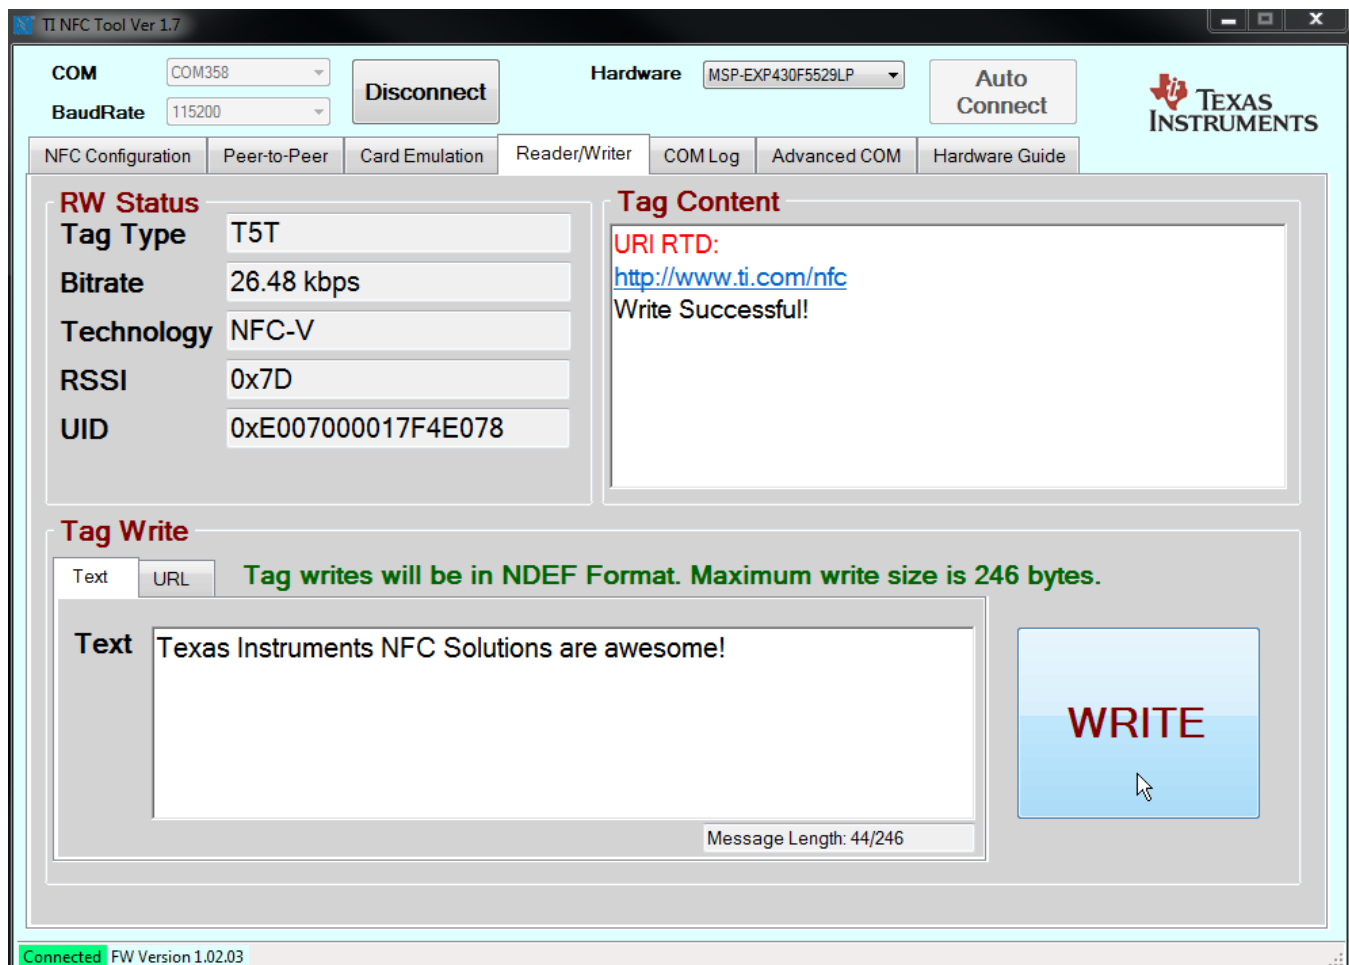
TI NFC Tool Ver 1.7

COM COM358
BaudRate 115200
Disconnect
Hardware MSP-EXP430F5529LP
Auto Connect
TEXAS INSTRUMENTS

NFC Configuration | Peer-to-Peer | Card Emulation | Reader/Writer | COM Log | Advanced COM | Hardware Guide

RW Status

| | |
|---|---|
| Tag Type | T5T |
| Bitrate | 26.48 kbps |
| Technology | NFC-V |
| RSSI | 0x7D |
| UID | 0xE007000017F4E078 |

Tag Content
URI RTD:
http://www.ti.com/nfc
Write Successful!

Tag Write
Text | URL
Tag writes will be in NDEF Format. Maximum write size is 246 bytes.
Text Texas Instruments NFC Solutions are awesome!
Message Length: 44/246
WRITE

Connected FW Version 1.02.03